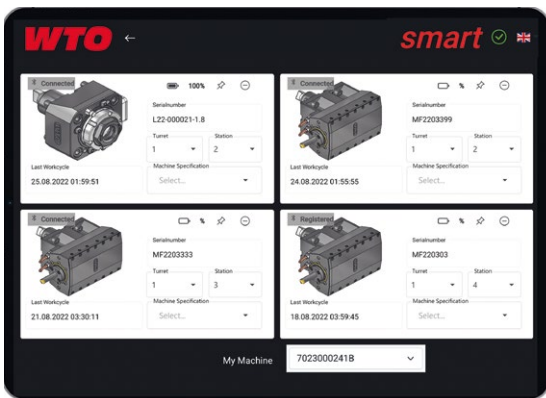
WTO ←

smart

Connected
100%
Serialnumber
L22-000021-1.8
Turret
1
Station
2
Last Workcycle
25.08.2022 01:59:51
Machine Specification
Select...

Connected
%
Serialnumber
MF2203399
Turret
1
Station
2
Last Workcycle
24.08.2022 01:55:55
Machine Specification
Select...

Connected
%
Serialnumber
MF2203333
Turret
1
Station
3
Last Workcycle
21.08.2022 03:30:11
Machine Specification
Select...

Registered
%
Serialnumber
MF220303
Turret
1
Station
4
Last Workcycle
18.08.2022 03:59:45
Machine Specification
Select...

My Machine
70230002418